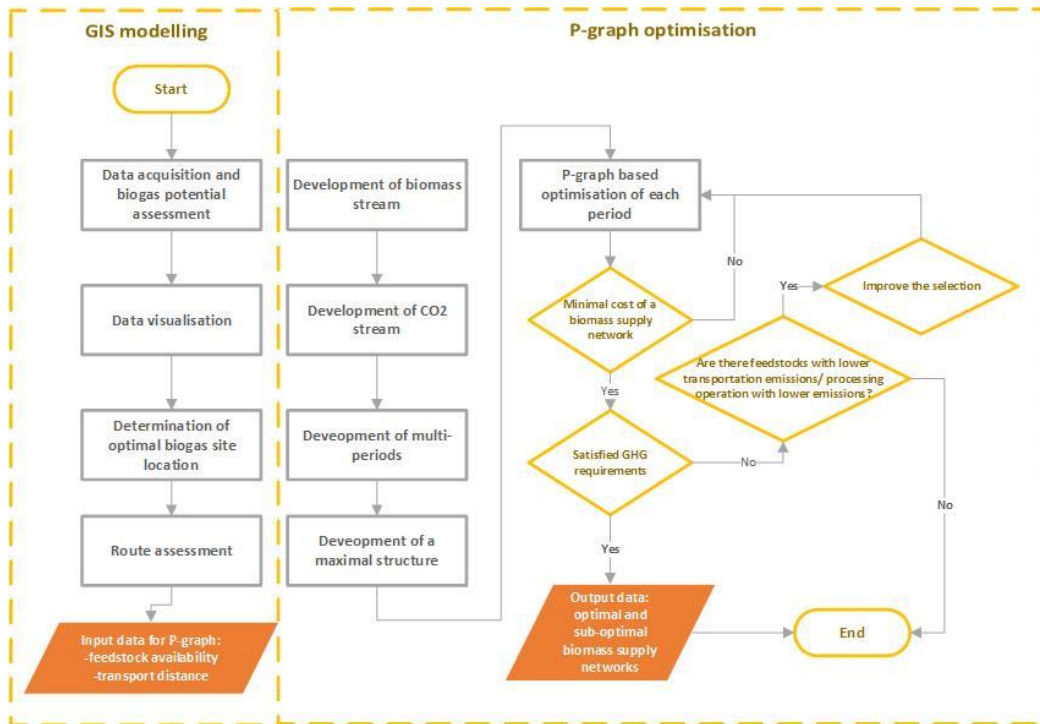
GIS modelling

Start

Data acquisition and biogas potential assessment

Data visualisation

Determination of optimal biogas site location

Route assessment

Input data for P-graph: -feedstock availability -transport distance

P-graph optimisation

Development of biomass stream

Development of CO2 stream

Deveopment of multi-periods

Deveopment of a maximal structure

P-graph based optimisation of each period

Minimal cost of a biomass supply network

No

Yes

Satisfied GHG requirements

No

Yes

Output data: optimal and sub-optimal biomass supply networks

Are there feedstocks with lower transportation emissions/ processing operation with lower emissions?

Yes

Improve the selection

No

End